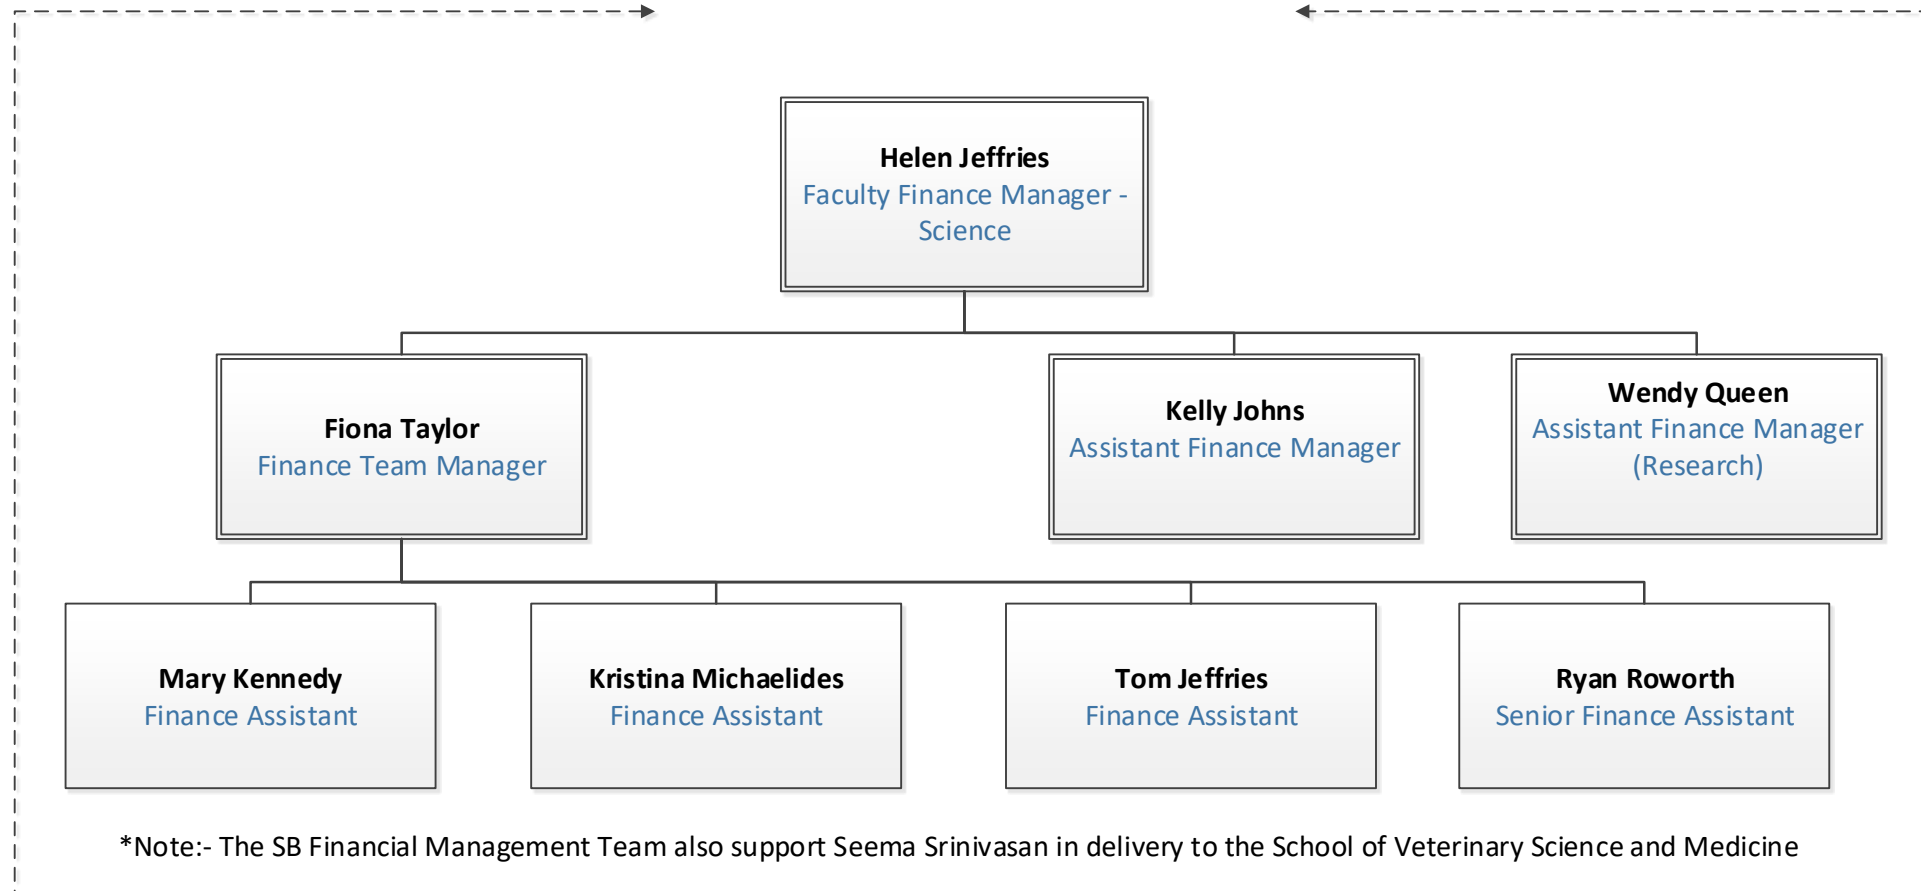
Helen Jeffries
Faculty Finance Manager - Science

Fiona Taylor
Finance Team Manager

Kelly Johns
Assistant Finance Manager

Wendy Queen
Assistant Finance Manager (Research)

Mary Kennedy
Finance Assistant

Kristina Michaelides
Finance Assistant

Tom Jeffries
Finance Assistant

Ryan Roworth
Senior Finance Assistant

*Note:- The SB Financial Management Team also support Seema Srinivasan in delivery to the School of Veterinary Science and Medicine